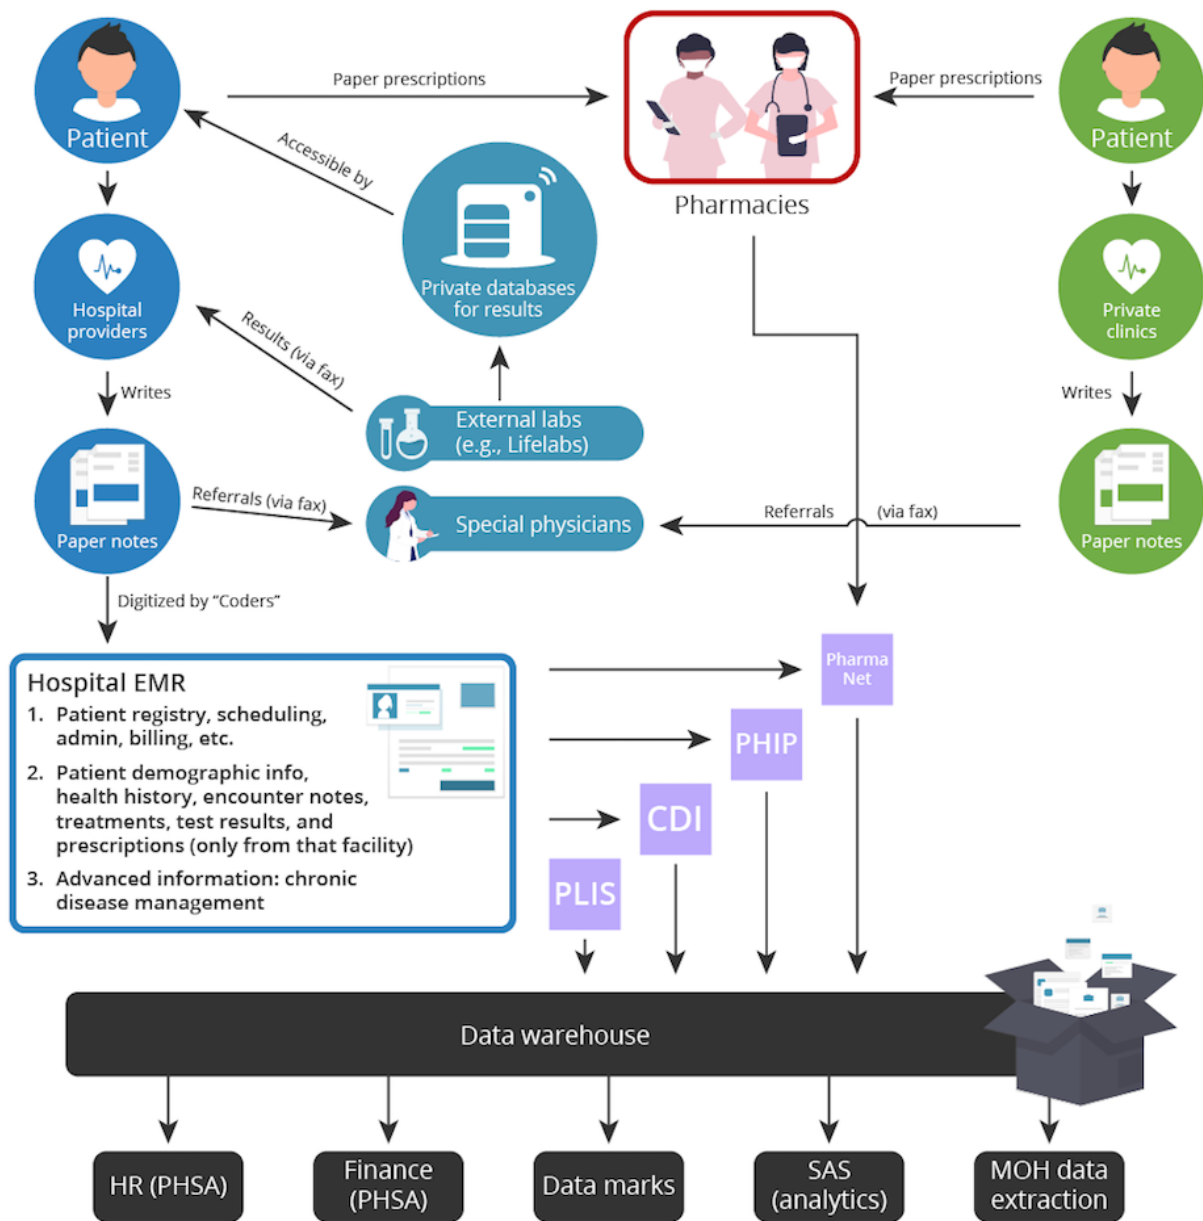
Patient

Paper prescriptions

Pharmacies

Paper prescriptions

Patient

Accessible by

Hospital providers

Private databases for results

Private clinics

Results (via fax)

Writes

Writes

External labs (e.g., Lifelabs)

Paper notes

Referrals (via fax)

Special physicians

Referrals

(via fax)

Paper notes

Digitized by "Coders"

Hospital EMR

1. Patient registry, scheduling, admin, billing, etc.

2. Patient demographic info, health history, encounter notes, treatments, test results, and prescriptions (only from that facility)

3. Advanced information: chronic disease management

Pharma Net

PHIP

CDI

PLIS

Data warehouse

HR (PHSA)

Finance (PHSA)

Data marks

SAS (analytics)

MOH data extraction